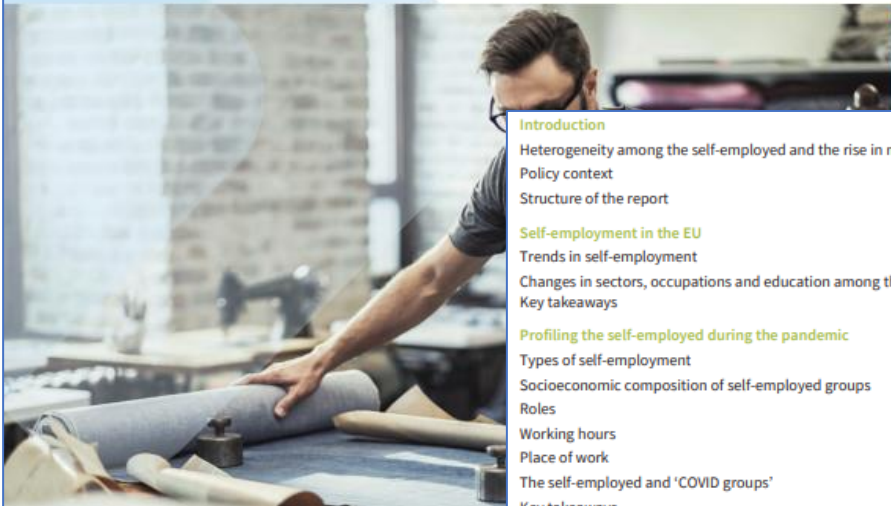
Introduction
Heterogeneity among the self-employed and the rise in n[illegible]
Policy context
Structure of the report

Self-employment in the EU
Trends in self-employment
Changes in sectors, occupations and education among th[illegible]
Key takeaways

Profiling the self-employed during the pandemic
Types of self-employment
Socioeconomic composition of self-employed groups
Roles
Working hours
Place of work
The self-employed and 'COVID groups'
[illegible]